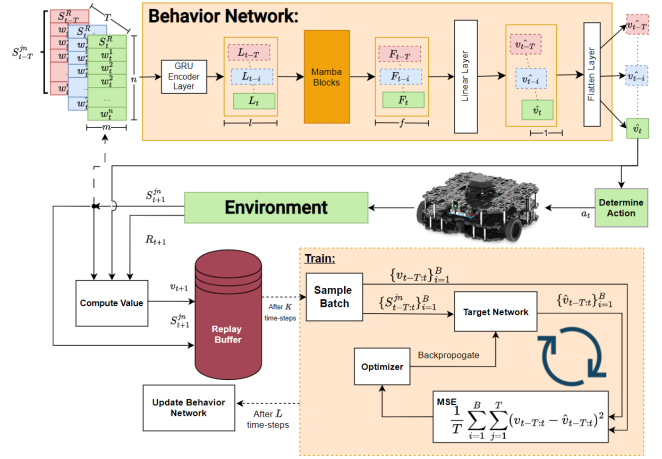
$S^{jn}_{t-T}$
$S^R_{t-T}$
$T$
$w^1_{t-T}$
$S^R_t$
$w^1_t$
$w^2_t$
$w^3_t$
$w^n_t$
$n$
$m$

Behavior Network:

GRU Encoder Layer

$L_{t-T}$
$L_{t-i}$
$L_t$
$l$

Mamba Blocks

$F_{t-T}$
$F_{t-i}$
$F_t$
$f$

Linear Layer

$v_{t-T}$
$v_{t-i}$
$\hat{v}_t$
$1$

Flatten Layer

$v_{t-T}$
$v_{t-i}$
$\hat{v}_t$

$S^{jn}_{t+1}$
Environment
$a_t$
Determine Action
$R_{t+1}$

Compute Value
$v_{t+1}$
$S^{jn}_{t+1}$

Replay Buffer

After $K$ time-steps

Train:
$\{v_{t-T:t}\}^B_{i=1}$
Sample Batch
$\{S^{jn}_{t-T:t}\}^B_{i=1}$
Target Network
$\{\hat{v}_{t-T:t}\}^B_{i=1}$
Backpropogate
Optimizer
MSE
$\frac{1}{T}\sum_{i=1}^{B}\sum_{j=1}^{T}(v_{t-T:t}-\hat{v}_{t-T:t})^2$

Update Behavior Network
After $L$ time-steps